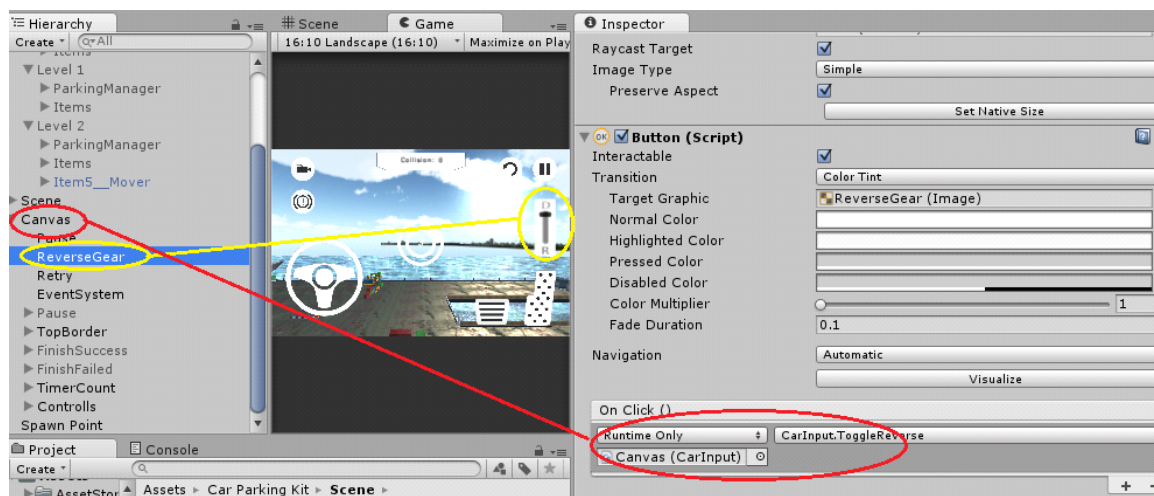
Hierarchy
Create ▾ Q▾All
▼Level 1
▶ParkingManager
▶Items
▼Level 2
▶ParkingManager
▶Items
▶Item5__Mover
▶Scene
Canvas
Pause
ReverseGear
Retry
EventSystem
▶Pause
▶TopBorder
▶FinishSuccess
▶FinishFailed
▶TimerCount
▶Controlls
Spawn Point

Scene
Game
16:10 Landscape (16:10)
Maximize on Play
Collision: 0
D
R

Inspector
Raycast Target
Image Type
Simple
Preserve Aspect
Set Native Size
Button (Script)
Interactable
Transition
Color Tint
Target Graphic
ReverseGear (Image)
Normal Color
Highlighted Color
Pressed Color
Disabled Color
Color Multiplier
1
Fade Duration
0.1
Navigation
Automatic
Visualize
On Click ()
Runtime Only
CarInput.ToggleReverse
Canvas (CarInput)
+ -

Project
Console
Create ▾
Assets ▸ Car Parking Kit ▸ Scene ▸
AssetStor